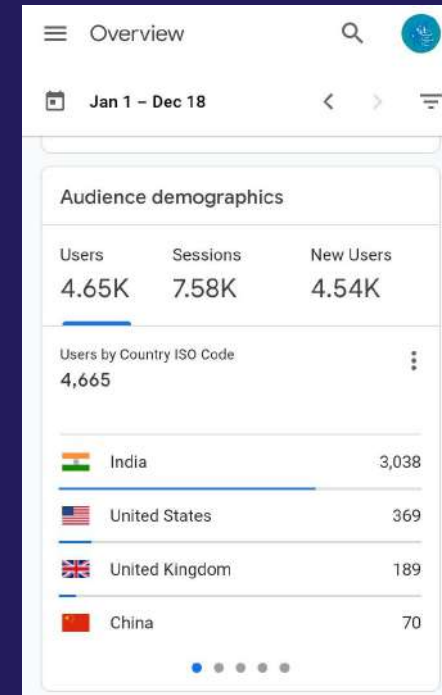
Overview

Jan 1 – Dec 18

Audience demographics

Users
4.65K

Sessions
7.58K

New Users
4.54K

Users by Country ISO Code
4,665

| | |
|---|---|
| India | 3,038 |
| United States | 369 |
| United Kingdom | 189 |
| China | 70 |